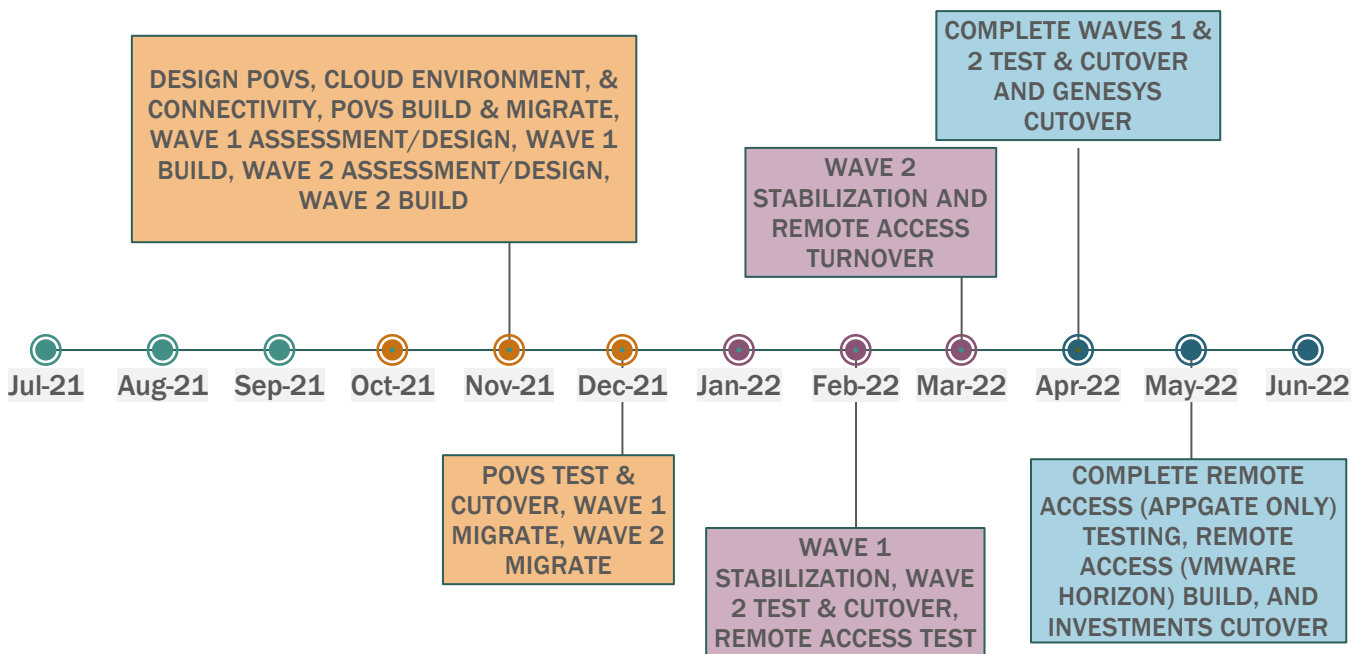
COMPLETE WAVES 1 & 2 TEST & CUTOVER AND GENESYS CUTOVER

DESIGN POVS, CLOUD ENVIRONMENT, & CONNECTIVITY, POVS BUILD & MIGRATE, WAVE 1 ASSESSMENT/DESIGN, WAVE 1 BUILD, WAVE 2 ASSESSMENT/DESIGN, WAVE 2 BUILD

WAVE 2 STABILIZATION AND REMOTE ACCESS TURNOVER

Jul-21 Aug-21 Sep-21 Oct-21 Nov-21 Dec-21 Jan-22 Feb-22 Mar-22 Apr-22 May-22 Jun-22

POVS TEST & CUTOVER, WAVE 1 MIGRATE, WAVE 2 MIGRATE

WAVE 1 STABILIZATION, WAVE 2 TEST & CUTOVER, REMOTE ACCESS TEST

COMPLETE REMOTE ACCESS (APPGATE ONLY) TESTING, REMOTE ACCESS (VMWARE HORIZON) BUILD, AND INVESTMENTS CUTOVER